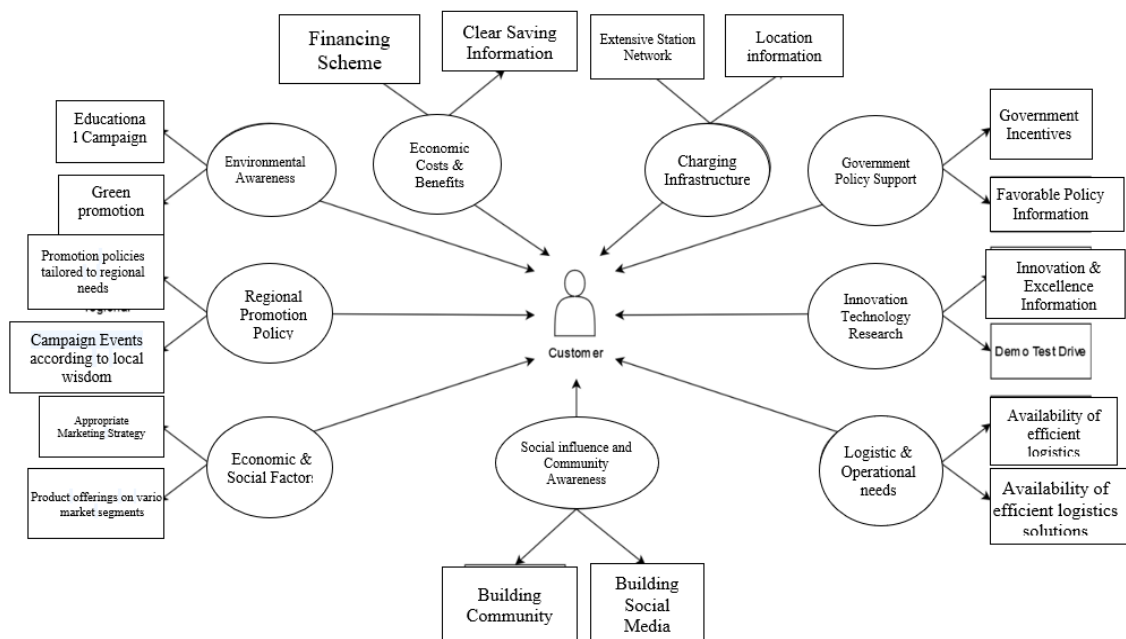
Financing Scheme

Clear Saving Information

Extensive Station Network

Location information

Educationa l Campaign

Environmental Awareness

Economic Costs & Benefits

Charging Infrastructure

Government Policy Support

Government Incentives

Green promotion

Favorable Policy Information

Promotion policies tailored to regional needs

Regional Promotion Policy

Customer

Innovation Technology Research

Innovation & Excellence Information

Campaign Events according to local wisdom

Demo Test Drive

Appropriate Marketing Strategy

Economic & Social Factors

Social influence and Community Awareness

Logistic & Operational needs

Availability of efficient logistics

Product offerings on vario market segments

Availability of efficient logistics solutions

Building Community

Building Social Media